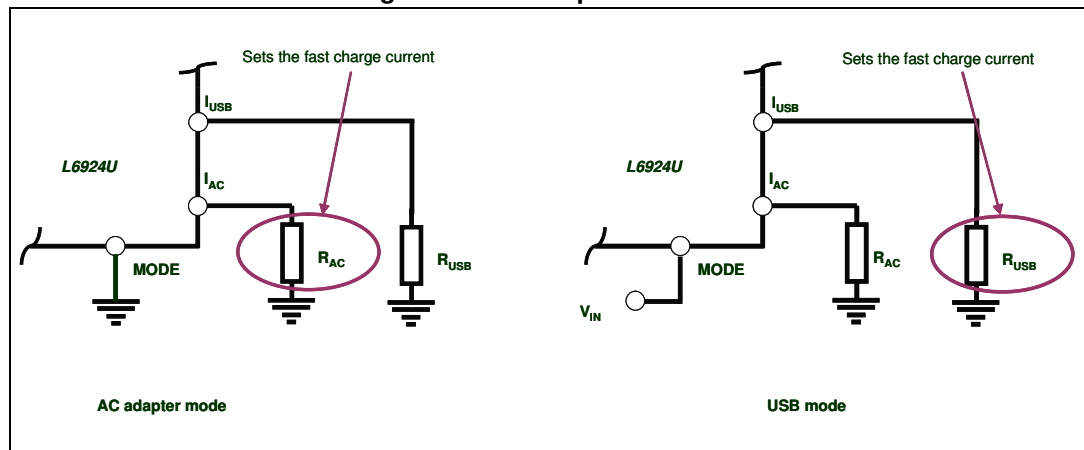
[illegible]

Sets the fast charge current

$I_{USB}$

L6924U

$I_{AC}$

$R_{AC}$

$R_{USB}$

MODE

AC adapter mode

Sets the fast charge current

$I_{USB}$

L6924U

$I_{AC}$

$R_{AC}$

$R_{USB}$

MODE

$V_{IN}$

USB mode